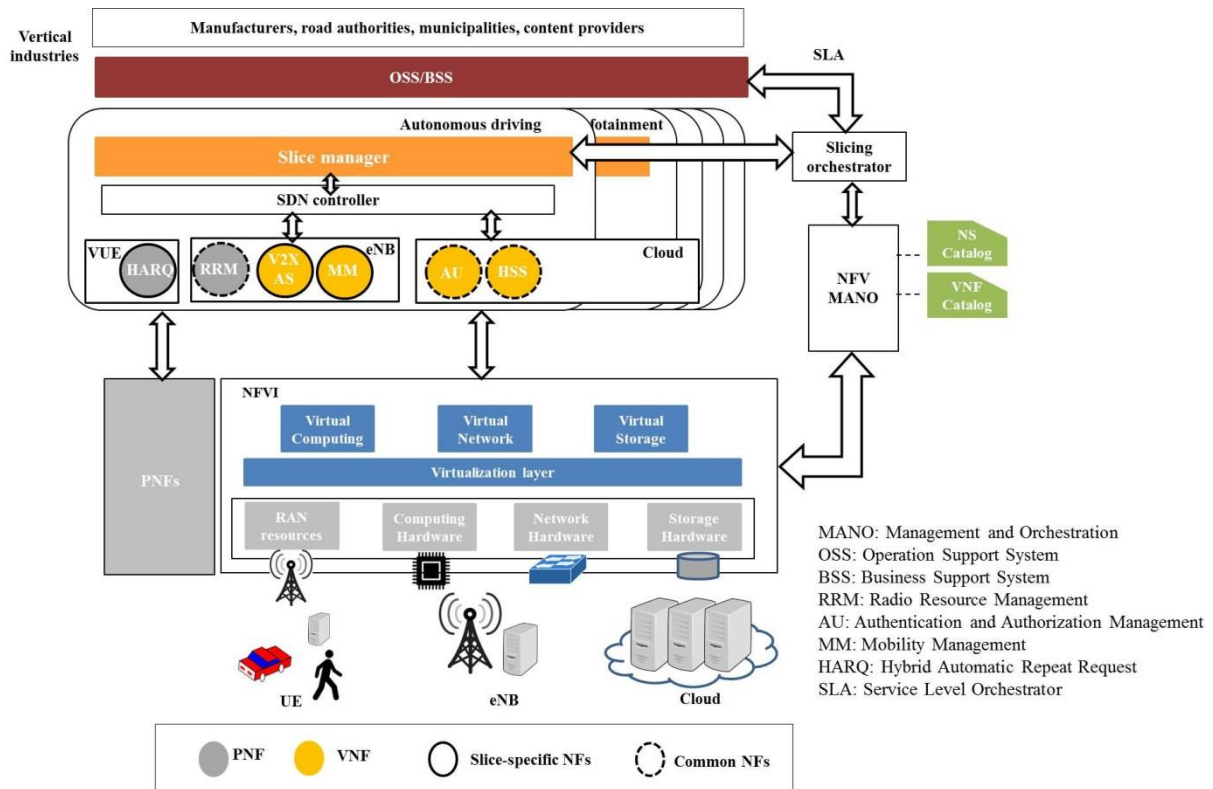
Vertical industries

Manufacturers, road authorities, municipalities, content providers

OSS/BSS

SLA

Autonomous driving

fotainment

Slice manager

Slicing orchestrator

SDN controller

VUE

HARQ

RRM

V2X AS

MM

eNB

AU

HSS

Cloud

NS Catalog

NFV MANO

VNF Catalog

NFVI

PNFs

Virtual Computing

Virtual Network

Virtual Storage

Virtualization layer

RAN resources

Computing Hardware

Network Hardware

Storage Hardware

UE

eNB

Cloud

MANO: Management and Orchestration
OSS: Operation Support System
BSS: Business Support System
RRM: Radio Resource Management
AU: Authentication and Authorization Management
MM: Mobility Management
HARQ: Hybrid Automatic Repeat Request
SLA: Service Level Orchestrator

PNF

VNF

Slice-specific NFs

Common NFs